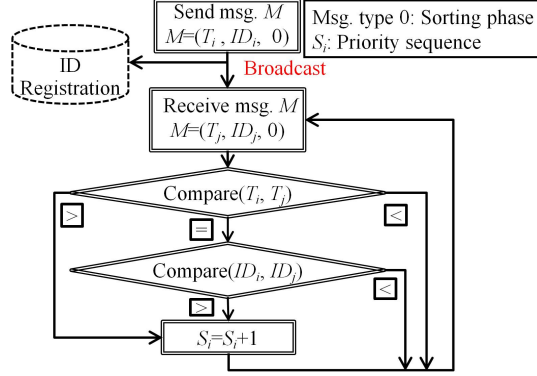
Send msg. $M$
$M$=($T_i$ , $ID_i$, 0)

Msg. type 0: Sorting phase
$S_i$: Priority sequence

ID Registration

Broadcast

Receive msg. $M$
$M$=($T_j$ , $ID_j$, 0)

Compare($T_i$, $T_j$)

>

<

=

Compare($ID_i$, $ID_j$)

<

>

$S_i$=$S_i$+1